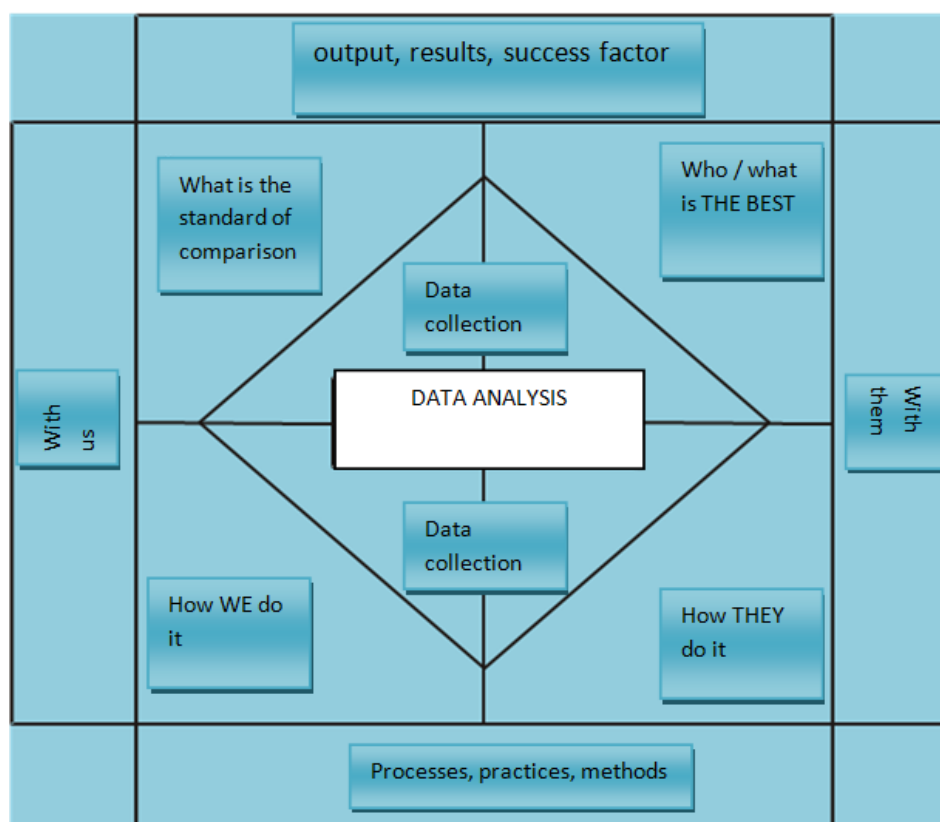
output, results, success factor

What is the standard of comparison

Who / what is THE BEST

Data collection

With us

DATA ANALYSIS

With them

Data collection

How WE do it

How THEY do it

Processes, practices, methods